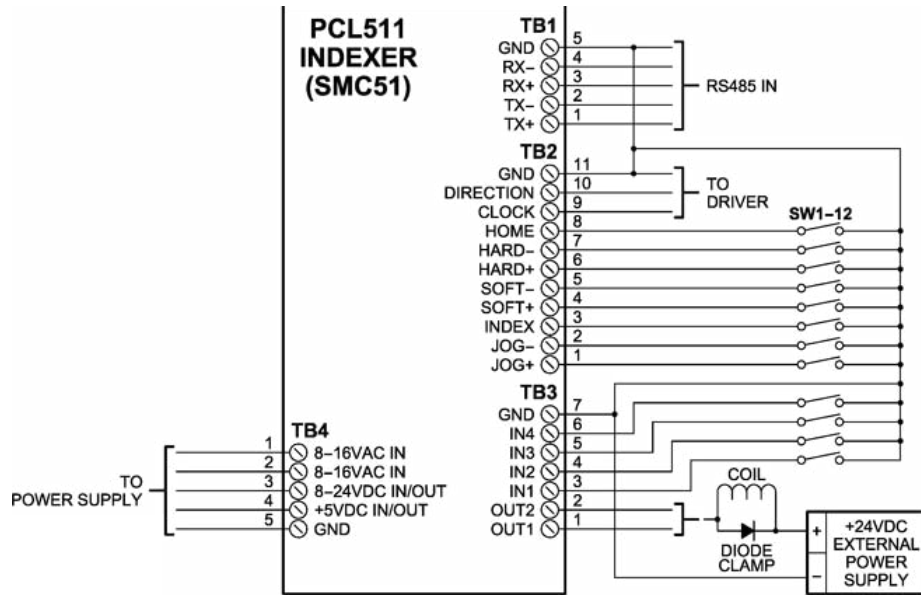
PCL511
INDEXER
(SMC51)

TB1
GND 5
RX− 4
RX+ 3
TX− 2
TX+ 1
RS485 IN

TB2
GND 11
DIRECTION 10
CLOCK 9
TO DRIVER
HOME 8
HARD− 7
HARD+ 6
SOFT− 5
SOFT+ 4
INDEX 3
JOG− 2
JOG+ 1
SW1–12

TB3
GND 7
IN4 6
IN3 5
IN2 4
IN1 3
OUT2 2
OUT1 1

COIL
DIODE CLAMP
+
−
+24VDC EXTERNAL POWER SUPPLY

TB4
1 8–16VAC IN
2 8–16VAC IN
3 8–24VDC IN/OUT
4 +5VDC IN/OUT
5 GND

TO POWER SUPPLY